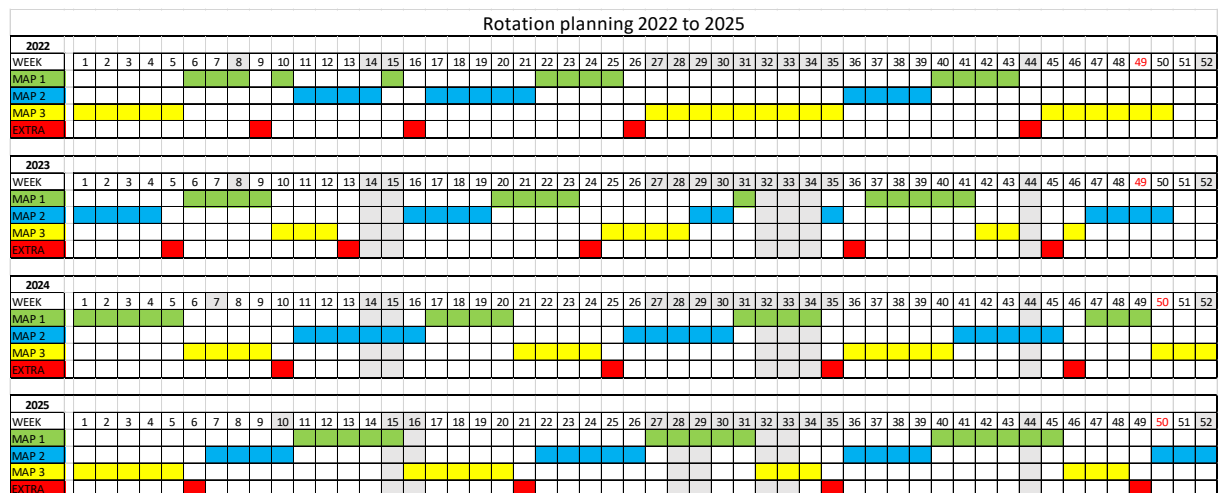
Rotation planning 2022 to 2025

**2022**

| WEEK | 1 | 2 | 3 | 4 | 5 | 6 | 7 | 8 | 9 | 10 | 11 | 12 | 13 | 14 | 15 | 16 | 17 | 18 | 19 | 20 | 21 | 22 | 23 | 24 | 25 | 26 | 27 | 28 | 29 | 30 | 31 | 32 | 33 | 34 | 35 | 36 | 37 | 38 | 39 | 40 | 41 | 42 | 43 | 44 | 45 | 46 | 47 | 48 | 49 | 50 | 51 | 52 |
|---|---|---|---|---|---|---|---|---|---|---|---|---|---|---|---|---|---|---|---|---|---|---|---|---|---|---|---|---|---|---|---|---|---|---|---|---|---|---|---|---|---|---|---|---|---|---|---|---|---|---|---|---|
| MAP 1 | | | | | | | | | | | | | | | | | | | | | | | | | | | | | | | | | | | | | | | | | | | | | | | | | | | | |
| MAP 2 | | | | | | | | | | | | | | | | | | | | | | | | | | | | | | | | | | | | | | | | | | | | | | | | | | | | |
| MAP 3 | | | | | | | | | | | | | | | | | | | | | | | | | | | | | | | | | | | | | | | | | | | | | | | | | | | | |
| EXTRA | | | | | | | | | | | | | | | | | | | | | | | | | | | | | | | | | | | | | | | | | | | | | | | | | | | | |

**2023**

| WEEK | 1 | 2 | 3 | 4 | 5 | 6 | 7 | 8 | 9 | 10 | 11 | 12 | 13 | 14 | 15 | 16 | 17 | 18 | 19 | 20 | 21 | 22 | 23 | 24 | 25 | 26 | 27 | 28 | 29 | 30 | 31 | 32 | 33 | 34 | 35 | 36 | 37 | 38 | 39 | 40 | 41 | 42 | 43 | 44 | 45 | 46 | 47 | 48 | 49 | 50 | 51 | 52 |
|---|---|---|---|---|---|---|---|---|---|---|---|---|---|---|---|---|---|---|---|---|---|---|---|---|---|---|---|---|---|---|---|---|---|---|---|---|---|---|---|---|---|---|---|---|---|---|---|---|---|---|---|---|
| MAP 1 | | | | | | | | | | | | | | | | | | | | | | | | | | | | | | | | | | | | | | | | | | | | | | | | | | | | |
| MAP 2 | | | | | | | | | | | | | | | | | | | | | | | | | | | | | | | | | | | | | | | | | | | | | | | | | | | | |
| MAP 3 | | | | | | | | | | | | | | | | | | | | | | | | | | | | | | | | | | | | | | | | | | | | | | | | | | | | |
| EXTRA | | | | | | | | | | | | | | | | | | | | | | | | | | | | | | | | | | | | | | | | | | | | | | | | | | | | |

**2024**

| WEEK | 1 | 2 | 3 | 4 | 5 | 6 | 7 | 8 | 9 | 10 | 11 | 12 | 13 | 14 | 15 | 16 | 17 | 18 | 19 | 20 | 21 | 22 | 23 | 24 | 25 | 26 | 27 | 28 | 29 | 30 | 31 | 32 | 33 | 34 | 35 | 36 | 37 | 38 | 39 | 40 | 41 | 42 | 43 | 44 | 45 | 46 | 47 | 48 | 49 | 50 | 51 | 52 |
|---|---|---|---|---|---|---|---|---|---|---|---|---|---|---|---|---|---|---|---|---|---|---|---|---|---|---|---|---|---|---|---|---|---|---|---|---|---|---|---|---|---|---|---|---|---|---|---|---|---|---|---|---|
| MAP 1 | | | | | | | | | | | | | | | | | | | | | | | | | | | | | | | | | | | | | | | | | | | | | | | | | | | | |
| MAP 2 | | | | | | | | | | | | | | | | | | | | | | | | | | | | | | | | | | | | | | | | | | | | | | | | | | | | |
| MAP 3 | | | | | | | | | | | | | | | | | | | | | | | | | | | | | | | | | | | | | | | | | | | | | | | | | | | | |
| EXTRA | | | | | | | | | | | | | | | | | | | | | | | | | | | | | | | | | | | | | | | | | | | | | | | | | | | | |

**2025**

| WEEK | 1 | 2 | 3 | 4 | 5 | 6 | 7 | 8 | 9 | 10 | 11 | 12 | 13 | 14 | 15 | 16 | 17 | 18 | 19 | 20 | 21 | 22 | 23 | 24 | 25 | 26 | 27 | 28 | 29 | 30 | 31 | 32 | 33 | 34 | 35 | 36 | 37 | 38 | 39 | 40 | 41 | 42 | 43 | 44 | 45 | 46 | 47 | 48 | 49 | 50 | 51 | 52 |
|---|---|---|---|---|---|---|---|---|---|---|---|---|---|---|---|---|---|---|---|---|---|---|---|---|---|---|---|---|---|---|---|---|---|---|---|---|---|---|---|---|---|---|---|---|---|---|---|---|---|---|---|---|
| MAP 1 | | | | | | | | | | | | | | | | | | | | | | | | | | | | | | | | | | | | | | | | | | | | | | | | | | | | |
| MAP 2 | | | | | | | | | | | | | | | | | | | | | | | | | | | | | | | | | | | | | | | | | | | | | | | | | | | | |
| MAP 3 | | | | | | | | | | | | | | | | | | | | | | | | | | | | | | | | | | | | | | | | | | | | | | | | | | | | |
| EXTRA | | | | | | | | | | | | | | | | | | | | | | | | | | | | | | | | | | | | | | | | | | | | | | | | | | | | |